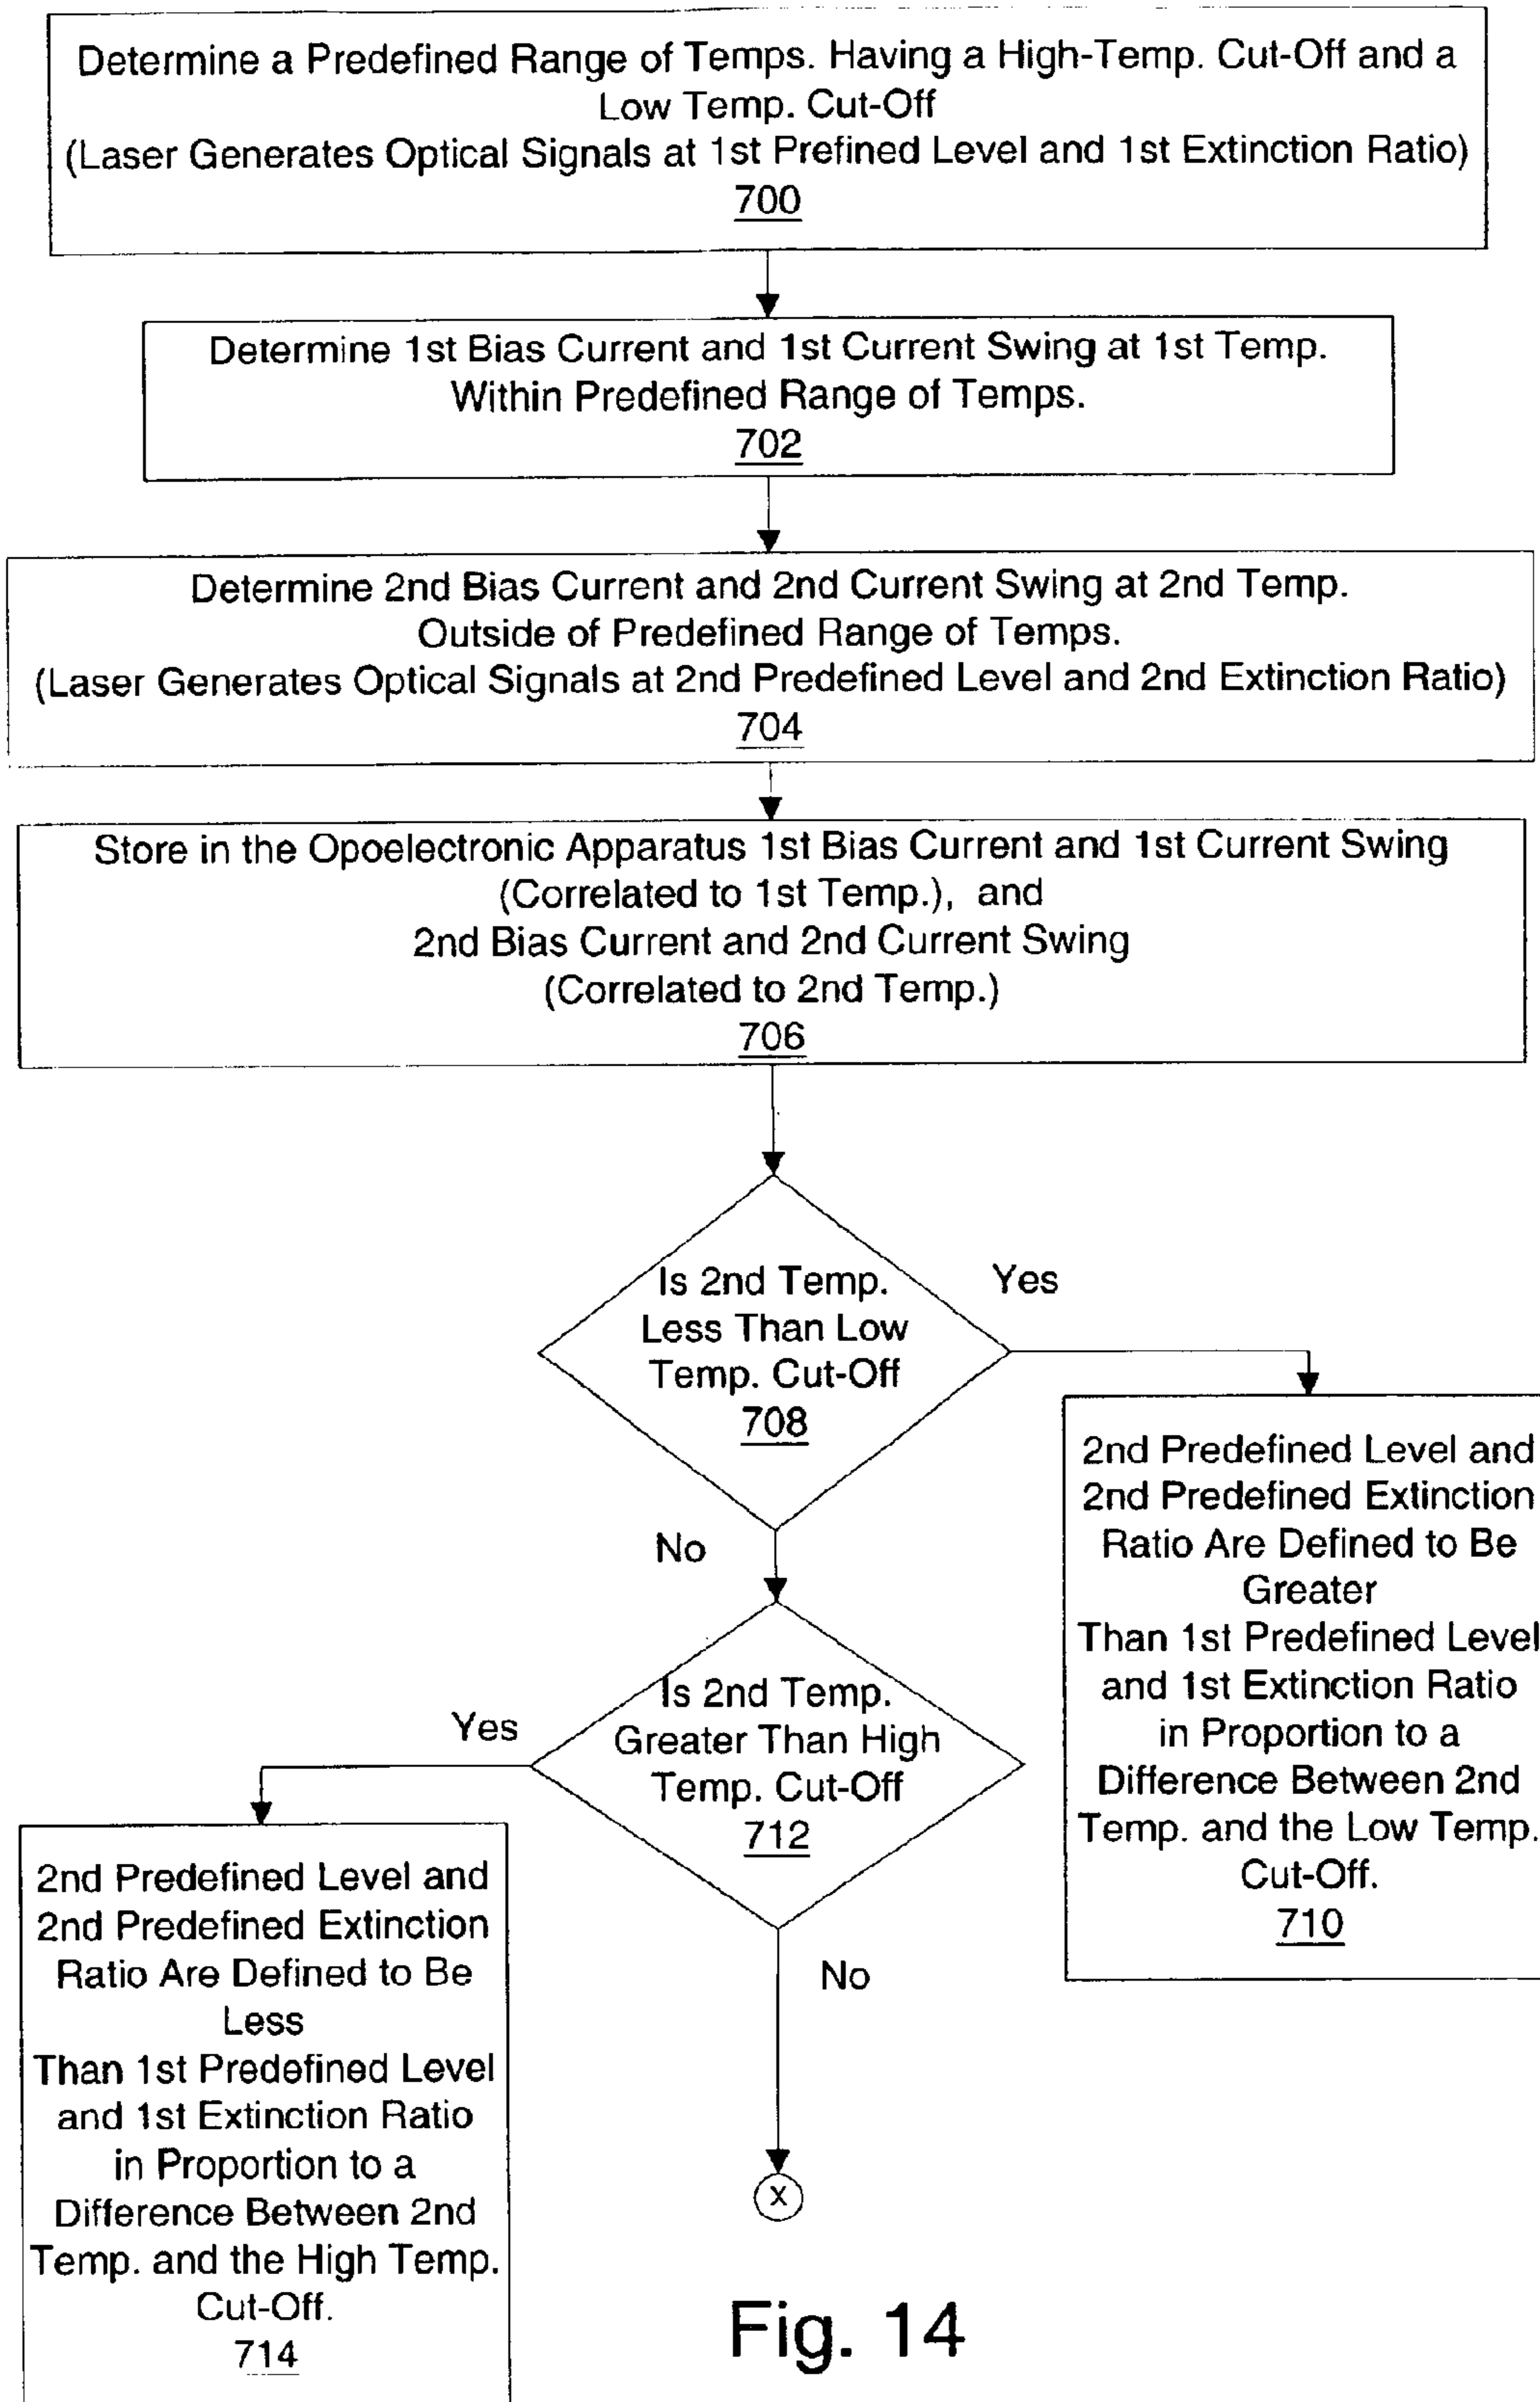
Determine a Predefined Range of Temps. Having a High-Temp. Cut-Off and a Low Temp. Cut-Off
(Laser Generates Optical Signals at 1st Prefined Level and 1st Extinction Ratio)
700

Determine 1st Bias Current and 1st Current Swing at 1st Temp. Within Predefined Range of Temps.
702

Determine 2nd Bias Current and 2nd Current Swing at 2nd Temp. Outside of Predefined Range of Temps.
(Laser Generates Optical Signals at 2nd Predefined Level and 2nd Extinction Ratio)
704

Store in the Opoelectronic Apparatus 1st Bias Current and 1st Current Swing
(Correlated to 1st Temp.), and
2nd Bias Current and 2nd Current Swing
(Correlated to 2nd Temp.)
706

Is 2nd Temp. Less Than Low Temp. Cut-Off
708

Yes

2nd Predefined Level and 2nd Predefined Extinction Ratio Are Defined to Be Greater Than 1st Predefined Level and 1st Extinction Ratio in Proportion to a Difference Between 2nd Temp. and the Low Temp. Cut-Off.
710

No

Is 2nd Temp. Greater Than High Temp. Cut-Off
712

Yes

2nd Predefined Level and 2nd Predefined Extinction Ratio Are Defined to Be Less Than 1st Predefined Level and 1st Extinction Ratio in Proportion to a Difference Between 2nd Temp. and the High Temp. Cut-Off.
714

No

X

Fig. 14